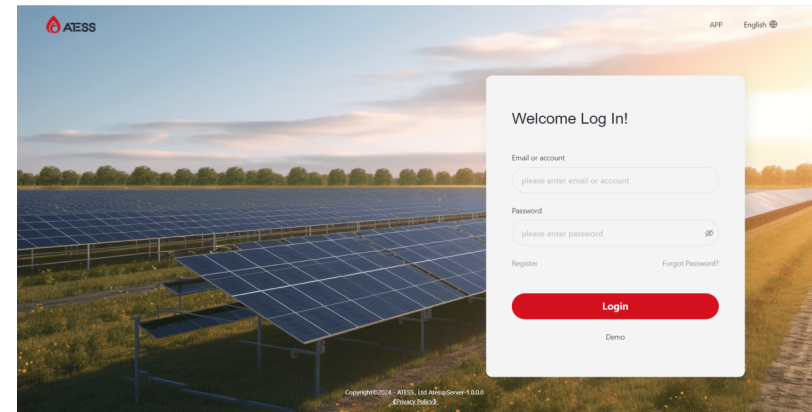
ATESS

APP English

Welcome Log In!

Email or account

please enter email or account

Password

please enter password

Register

Forgot Password?

Login

Demo

Copyright©2024 · ATESS, Ltd AtessipServer-1.0.0.0
《Privacy Policy》